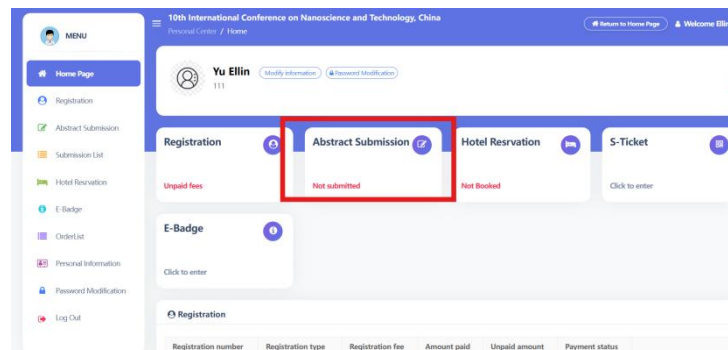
MENU

Home Page
Registration
Abstract Submission
Submission List
Hotel Resrvation
E-Badge
OrderList
Personal Information
Password Modification
Log Out

10th International Conference on Nanoscience and Technology, China
Personal Center / Home

Return to Home Page
Welcome Ellin

Yu Ellin
111
Modify information
Password Modification

Registration
Unpaid fees

Abstract Submission
Not submitted

Hotel Resrvation
Not Booked

S-Ticket
Click to enter

E-Badge
Click to enter

Registration

| Registration number | Registration type | Registration fee | Amount paid | Unpaid amount | Payment status |
|---|---|---|---|---|---|